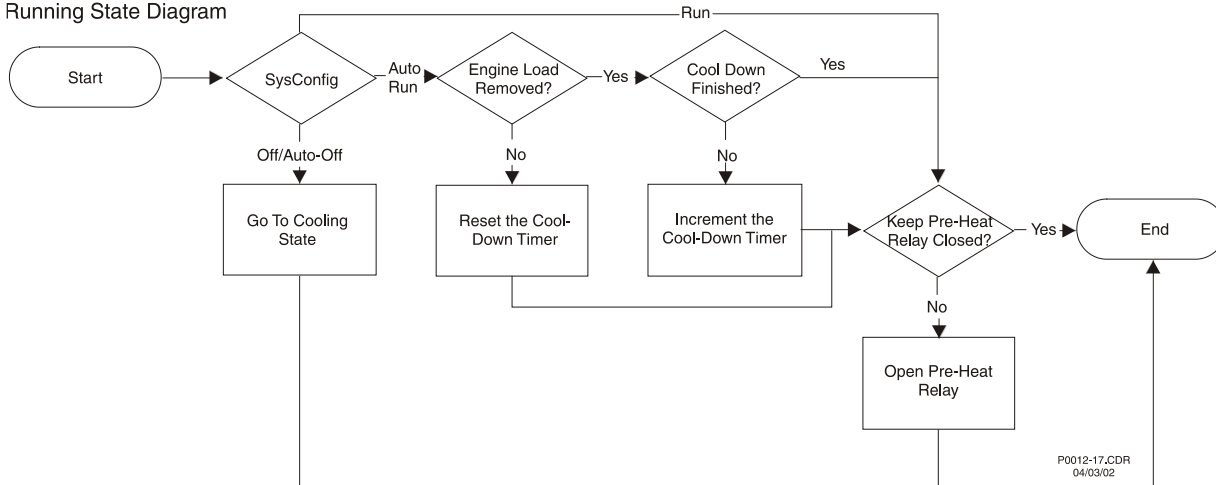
Running State Diagram

Run

Start

SysConfig

Auto Run

Engine Load Removed?

Yes

Cool Down Finished?

Yes

Off/Auto-Off

No

No

Go To Cooling State

Reset the Cool-Down Timer

Increment the Cool-Down Timer

Keep Pre-Heat Relay Closed?

Yes

End

No

Open Pre-Heat Relay

P0012-17.CDR
04/03/02